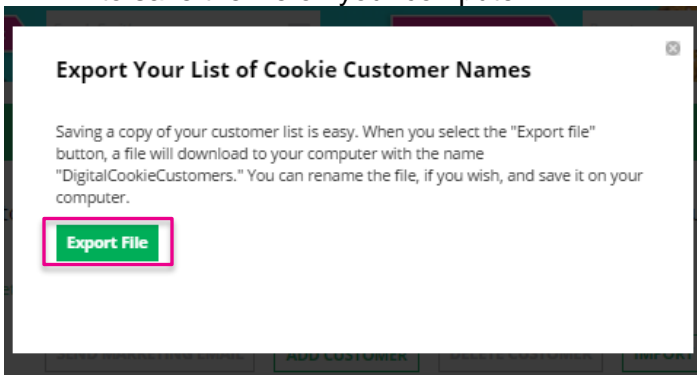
Export Your List of Cookie Customer Names

Saving a copy of your customer list is easy. When you select the "Export file" button, a file will download to your computer with the name "DigitalCookieCustomers." You can rename the file, if you wish, and save it on your computer.

Export File